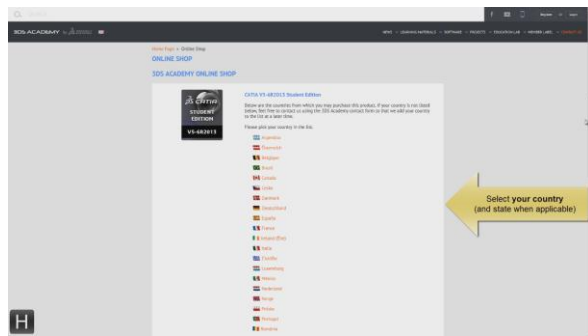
3DS ACADEMY

Home Page > Online Shop

ONLINE SHOP

3DS ACADEMY ONLINE SHOP

CATIA V5-6R2013 Student Edition

Below are the countries from which you may purchase this product. If your country is not listed below, feel free to contact us using the 3DS Academy contact form so that we add your country to the list at a later stage.

Please pick your country in the list:

CATIA STUDENT EDITION V5-6R2013

Argentina
Australia
Belgium
Brazil
Canada
Chile
Denmark
Deutschland
España
France
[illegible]
India
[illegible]
Luxembourg
México
Nederland
Norge
Polska
Portugal
România

Select your country
(and state when applicable)

H